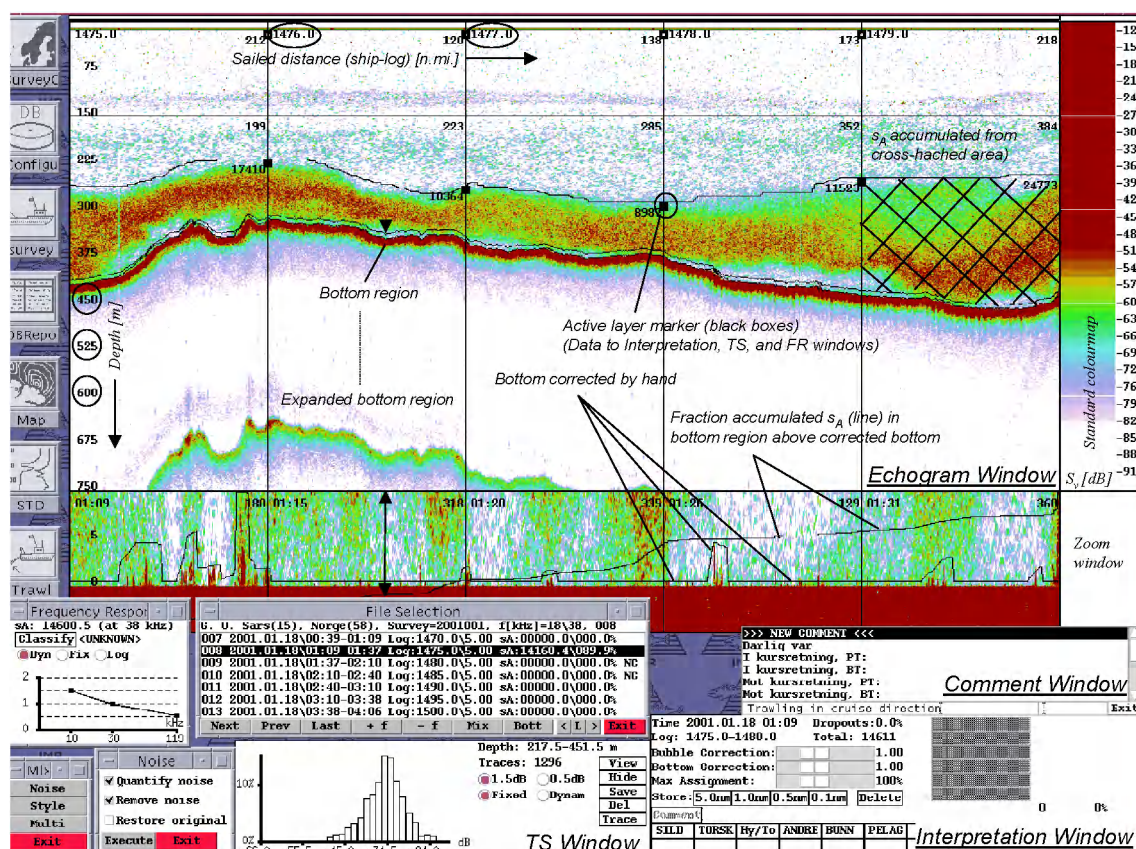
1475.0 212 1476.0 120 1477.0 138 1478.0 173 1479.0 218

Sailed distance (ship-log) [n.mi.]

75

150

199 223 285 352 384

$s_A$ accumulated from cross-hached area)

225

17410

10364

1152

24773

300

8989

375

Bottom region

450

Depth [m]

525

Active layer marker (black boxes) (Data to Interpretation, TS, and FR windows)

600

Bottom corrected by hand

Expanded bottom region

675

Fraction accumulated $s_A$ (line) in bottom region above corrected bottom

750

Echogram Window

01:09 180 01:15 310 01:20 315 01:26 129 01:31 360

5

0

Zoom window

-12 -15 -18 -21 -24 -27 -30 -33 -36 -39 -42 -45 -48 -51 -54 -57 -60 -63 -66 -69 -72 -76 -79 -82 -85 -88 -91

Standard colourmap

$S_v$ [dB]

SurveyC

DB

Configu

Survey

DBRepo

Map

STD

Trawl

Frequency Respo

sA: 14600.5 (at 38 kHz)

Classify <UNKNOWN>

Dyn Fix Log

2

1

0

kHz

10 30 110

File Selection

G. O. Sars(15), Norge(58), Survey=2001001, f[kHz]=18\38, 008

007 2001.01.18\00:39-01:09 Log:1470.0\5.00 sA:00000.0\000.0%

008 2001.01.18\01:09 01:37 Log:1475.0\5.00 sA:14160.4\089.9%

009 2001.01.18\01:37-02:10 Log:1480.0\5.00 sA:00000.0\000.0% NC

010 2001.01.18\02:10-02:40 Log:1485.0\5.00 sA:00000.0\000.0% NC

011 2001.01.18\02:40-03:10 Log:1490.0\5.00 sA:00000.0\000.0%

012 2001.01.18\03:10-03:38 Log:1495.0\5.00 sA:00000.0\000.0%

013 2001.01.18\03:38-04:06 Log:1500.0\5.00 sA:00000.0\000.0%

Next Prev Last + f - f Mix Bott < L > Exit

>>> NEW COMMENT <<<

Darlig var

I kursretning, PT:

I kursretning, BT:

Mot kursretning, PT:

Mot kursretning, BT:

Comment Window

Trawling in cruise direction

Exit

Time 2001.01.18 01:09 Dropouts:0.0%

Log: 1475.0-1480.0 Total: 14611

Bubble Correction: 1.00

Bottom Correction: 1.00

Max Assignment: 100%

Store: 5.0nm 1.0nm 0.5nm 0.1nm Delete

Comment

0 0%

SILD TORSK Hy/To ANDRE BUNN PELAG

Interpretation Window

Mix

Noise

Style

Multi

Exit

Noise

Quantify noise

Remove noise

Restore original

Execute Exit

10%

0%

dB

Depth: 217.5-451.5 m

Traces: 1296

1.5dB 0.5dB

Fixed Dynam

View

Hide

Save

Del

Trace

TS Window